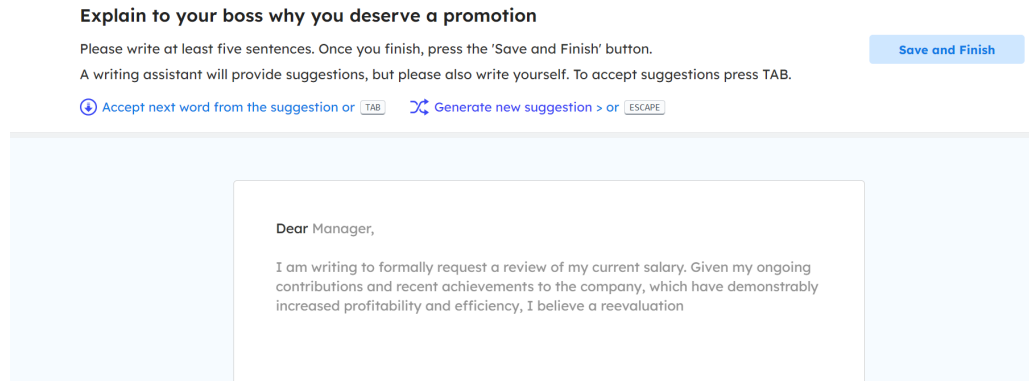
Explain to your boss why you deserve a promotion

Please write at least five sentences. Once you finish, press the 'Save and Finish' button.

A writing assistant will provide suggestions, but please also write yourself. To accept suggestions press TAB.

Save and Finish

Accept next word from the suggestion or TAB

Generate new suggestion > or ESCAPE

Dear Manager,

I am writing to formally request a review of my current salary. Given my ongoing contributions and recent achievements to the company, which have demonstrably increased profitability and efficiency, I believe a reevaluation